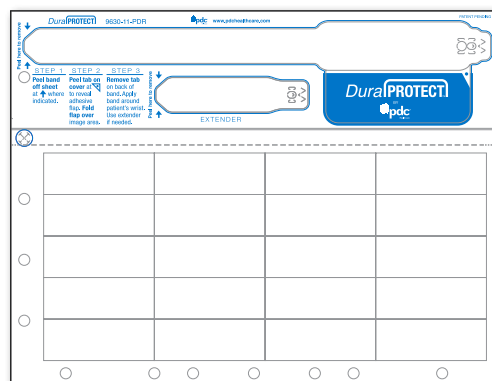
DuraPROTECT 9630-11-PDR

pdc www.pdchealthcare.com

Peel here to remove

STEP 1
Peel band off sheet at ↑ where indicated.

STEP 2
Peel tab on cover at ↑ to reveal adhesive flap. Fold flap over image area.

STEP 3
Remove tab on back of band. Apply band around patient's wrist. Use extender if needed.

Peel here to remove

EXTENDER

DuraPROTECT
BY
pdc